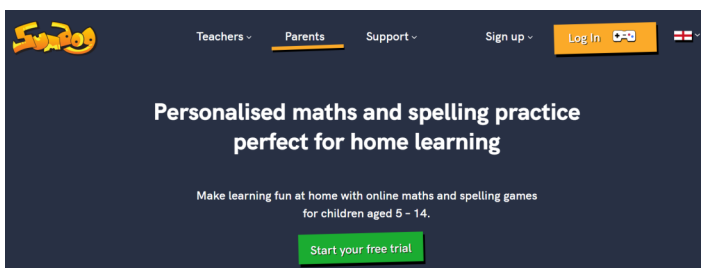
SumDog

Teachers ⌄ Parents Support ⌄ Sign up ⌄ Log In

Personalised maths and spelling practice perfect for home learning

Make learning fun at home with online maths and spelling games for children aged 5 - 14.

Start your free trial